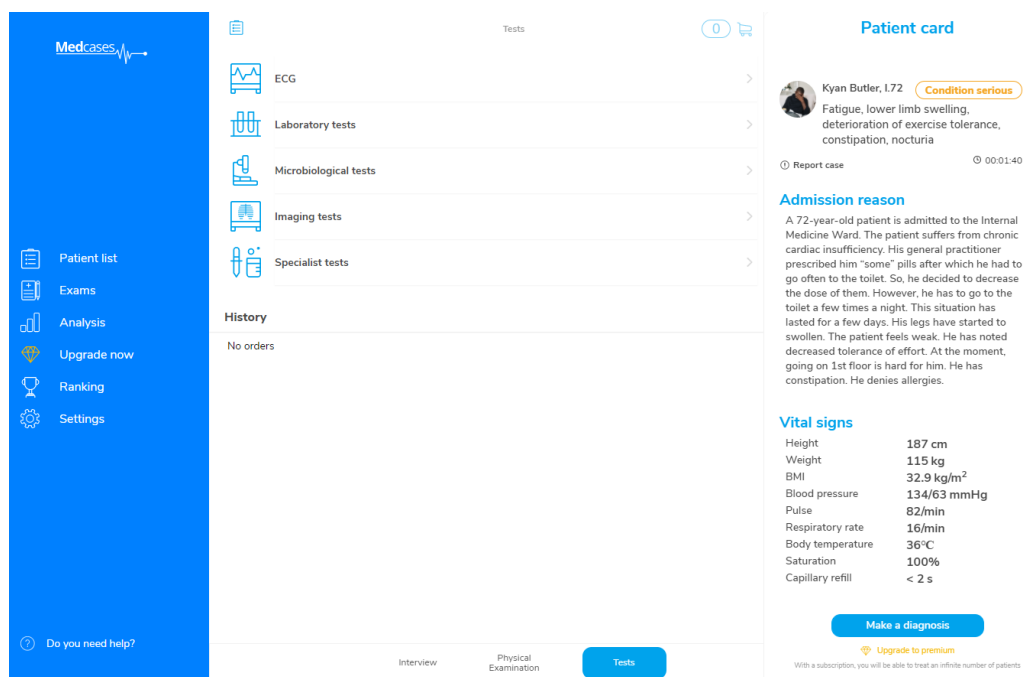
Medcases

Patient list
Exams
Analysis
Upgrade now
Ranking
Settings

Do you need help?

Tests

0

ECG
Laboratory tests
Microbiological tests
Imaging tests
Specialist tests

History
No orders

Interview
Physical Examination
Tests

Patient card

Kyan Butler, I.72
Condition serious
Fatigue, lower limb swelling, deterioration of exercise tolerance, constipation, nocturia

Report case
00:01:40

Admission reason
A 72-year-old patient is admitted to the Internal Medicine Ward. The patient suffers from chronic cardiac insufficiency. His general practitioner prescribed him “some” pills after which he had to go often to the toilet. So, he decided to decrease the dose of them. However, he has to go to the toilet a few times a night. This situation has lasted for a few days. His legs have started to swollen. The patient feels weak. He has noted decreased tolerance of effort. At the moment, going on 1st floor is hard for him. He has constipation. He denies allergies.

Vital signs
| | |
|---|---|
| Height | 187 cm |
| Weight | 115 kg |
| BMI | 32.9 kg/m$^2$ |
| Blood pressure | 134/63 mmHg |
| Pulse | 82/min |
| Respiratory rate | 16/min |
| Body temperature | 36℃ |
| Saturation | 100% |
| Capillary refill | < 2 s |

Make a diagnosis
Upgrade to premium
With a subscription, you will be able to treat an infinite number of patients